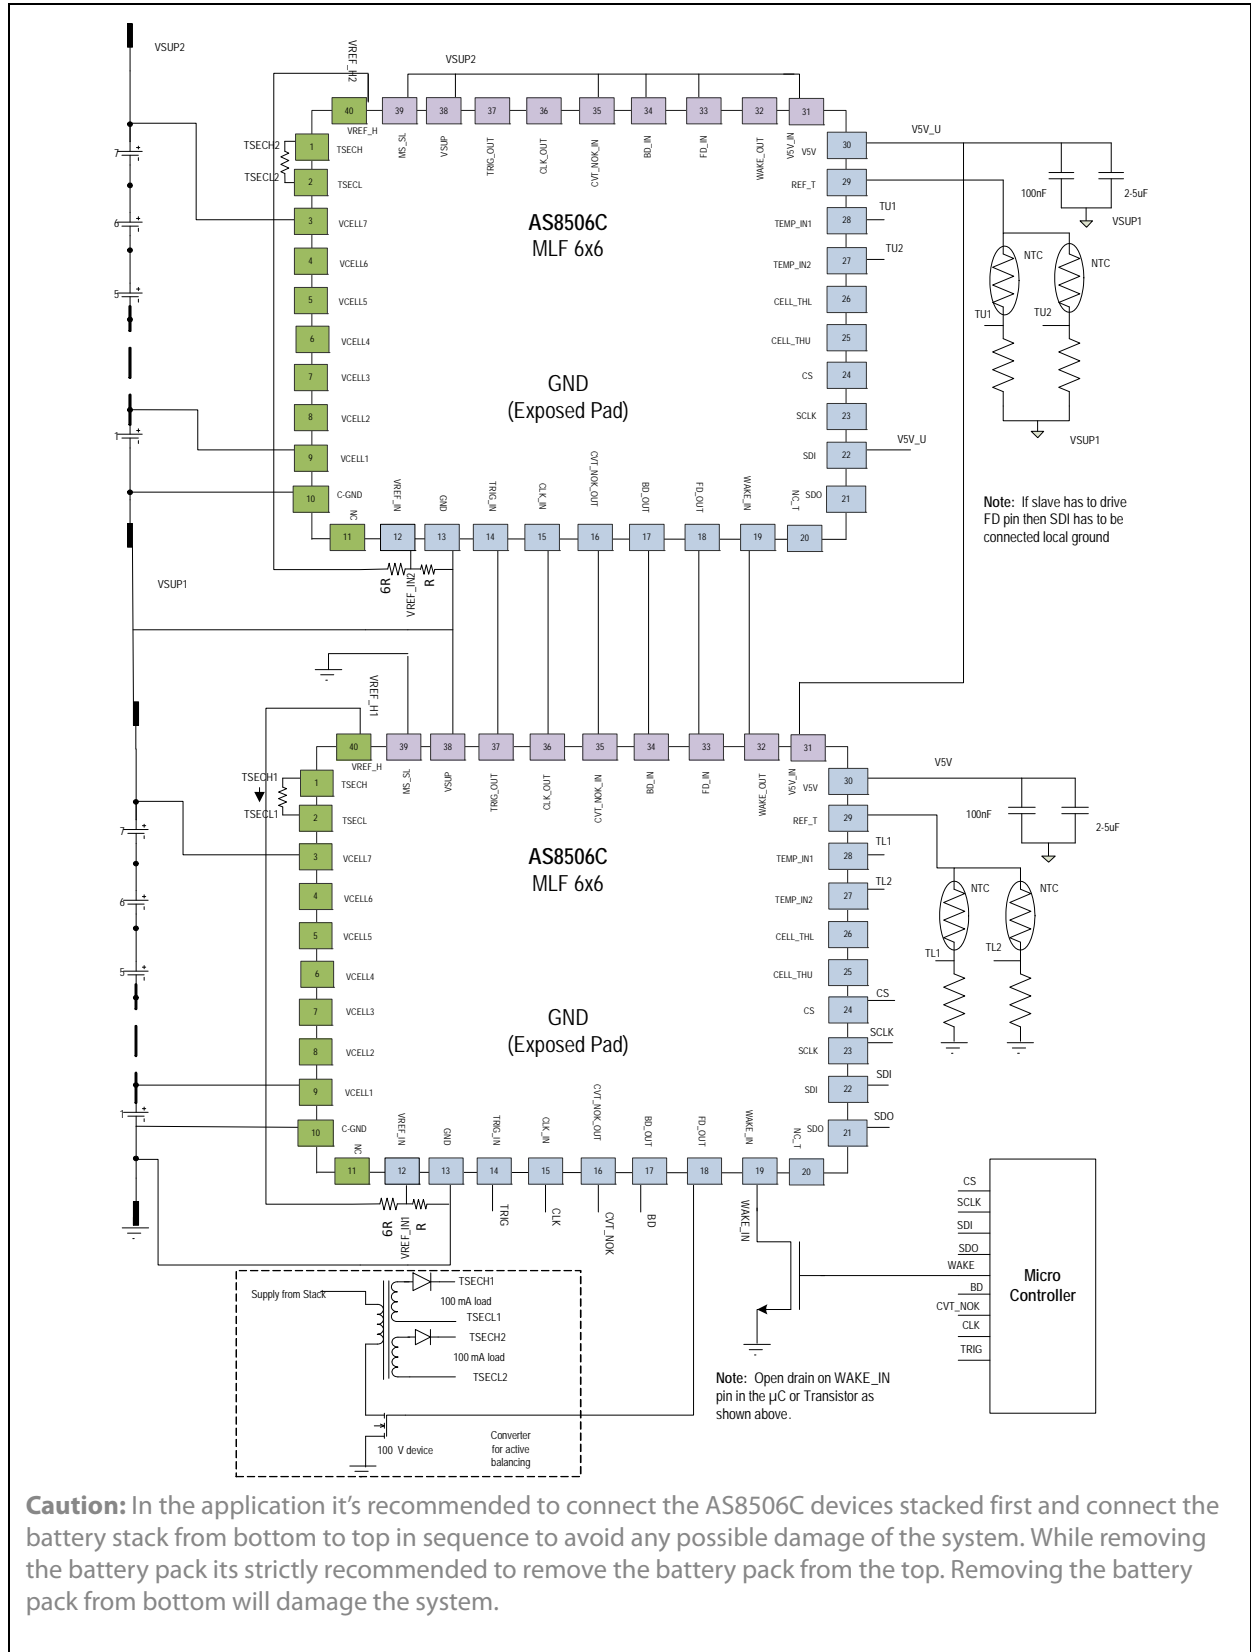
VSUP2

VREF_H2

VSUP2

40 VREF_H
39 MS_SL
38 VSUP
37 TRIG_OUT
36 CLK_OUT
35 CVT_NOK_IN
34 BD_IN
33 FD_IN
32 WAKE_OUT
31 V5V_IN

TSECH2
TSECL2
7
6
5
1

1 TSECH
2 TSECL
3 VCELL7
4 VCELL6
5 VCELL5
6 VCELL4
7 VCELL3
8 VCELL2
9 VCELL1
10 C-GND

30 V5V
29 REF_T
28 TEMP_IN1
27 TEMP_IN2
26 CELL_THL
25 CELL_THU
24 CS
23 SCLK
22 SDI
21 SDO

V5V_U
100nF
2-5uF
VSUP1
TU1
TU2
NTC
NTC
TU1
TU2
VSUP1
V5V_U

AS8506C
MLF 6x6

GND
(Exposed Pad)

11 NC
12 VREF_IN
13 GND
14 TRIG_IN
15 CLK_IN
16 CVT_NOK_OUT
17 BD_OUT
18 FD_OUT
19 WAKE_IN
20 NC_T

Note: If slave has to drive FD pin then SDI has to be connected local ground

VSUP1
6R
VREF_IN2
R

VREF_H1

40 VREF_H
39 MS_SL
38 VSUP
37 TRIG_OUT
36 CLK_OUT
35 CVT_NOK_IN
34 BD_IN
33 FD_IN
32 WAKE_OUT
31 V5V_IN

TSECH1
TSECL1
7
6
5
1

1 TSECH
2 TSECL
3 VCELL7
4 VCELL6
5 VCELL5
6 VCELL4
7 VCELL3
8 VCELL2
9 VCELL1
10 C-GND

30 V5V
29 REF_T
28 TEMP_IN1
27 TEMP_IN2
26 CELL_THL
25 CELL_THU
24 CS
23 SCLK
22 SDI
21 SDO

V5V
100nF
2-5uF
TL1
TL2
NTC
NTC
TL1
TL2
CS
SCLK
SDI
SDO

AS8506C
MLF 6x6

GND
(Exposed Pad)

11 NC
12 VREF_IN
13 GND
14 TRIG_IN
15 CLK_IN
16 CVT_NOK_OUT
17 BD_OUT
18 FD_OUT
19 WAKE_IN
20 NC_T

6R
VREF_IN1
R
TRIG
CLK
CVT_NOK
BD
WAKE_IN

CS
SCLK
SDI
SDO
WAKE
BD
CVT_NOK
CLK
TRIG
Micro Controller

Supply from Stack
TSECH1
100 mA load
TSECL1
TSECH2
100 mA load
TSECL2
100 V device
Converter for active balancing

Note: Open drain on WAKE_IN pin in the µC or Transistor as shown above.

Caution: In the application it's recommended to connect the AS8506C devices stacked first and connect the battery stack from bottom to top in sequence to avoid any possible damage of the system. While removing the battery pack its strictly recommended to remove the battery pack from the top. Removing the battery pack from bottom will damage the system.